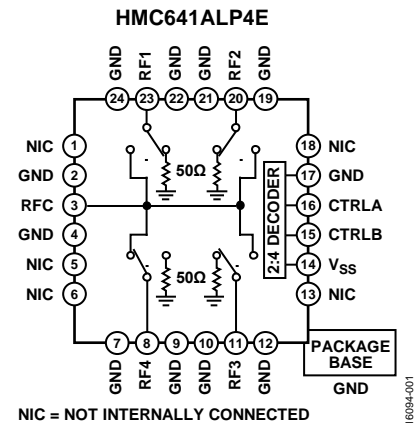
HMC641ALP4E

GND 24
RF1 23
GND 22
GND 21
RF2 20
GND 19

NIC 1
GND 2
RFC 3
GND 4
NIC 5
NIC 6

50Ω
50Ω

2:4 DECODER

18 NIC
17 GND
16 CTRLA
15 CTRLB
14 $V_{SS}$
13 NIC

7 GND
8 RF4
9 GND
10 GND
11 RF3
12 GND

PACKAGE BASE
GND

NIC = NOT INTERNALLY CONNECTED

16094-001